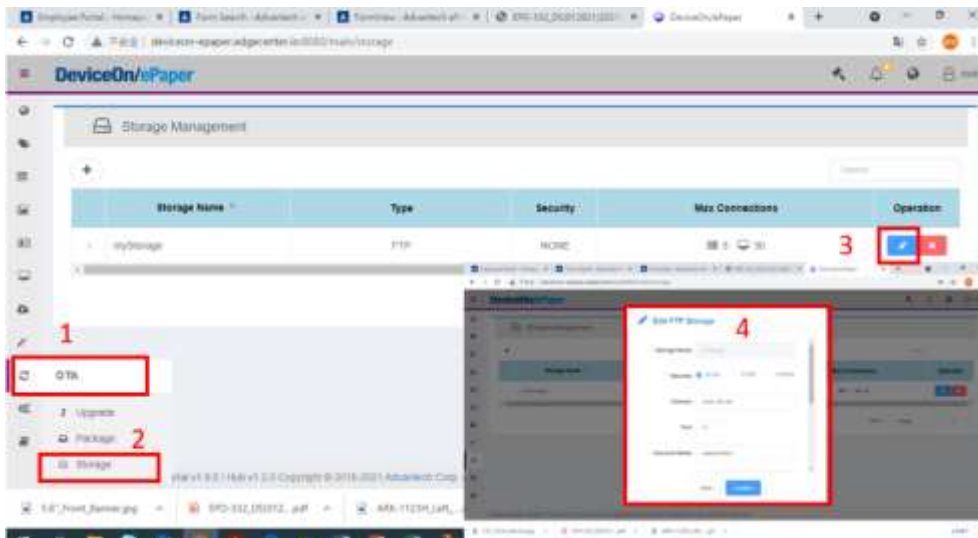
DeviceOn/ePaper

Storage Management

+

| Storage Name | Type | Security | Max Connections | Operation |
|---|---|---|---|---|
| myStorage | FTP | NONE | 5 50 | |

3

1

OTA

Upgrade

Package

2

Storage

4

Edit FTP Storage

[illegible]